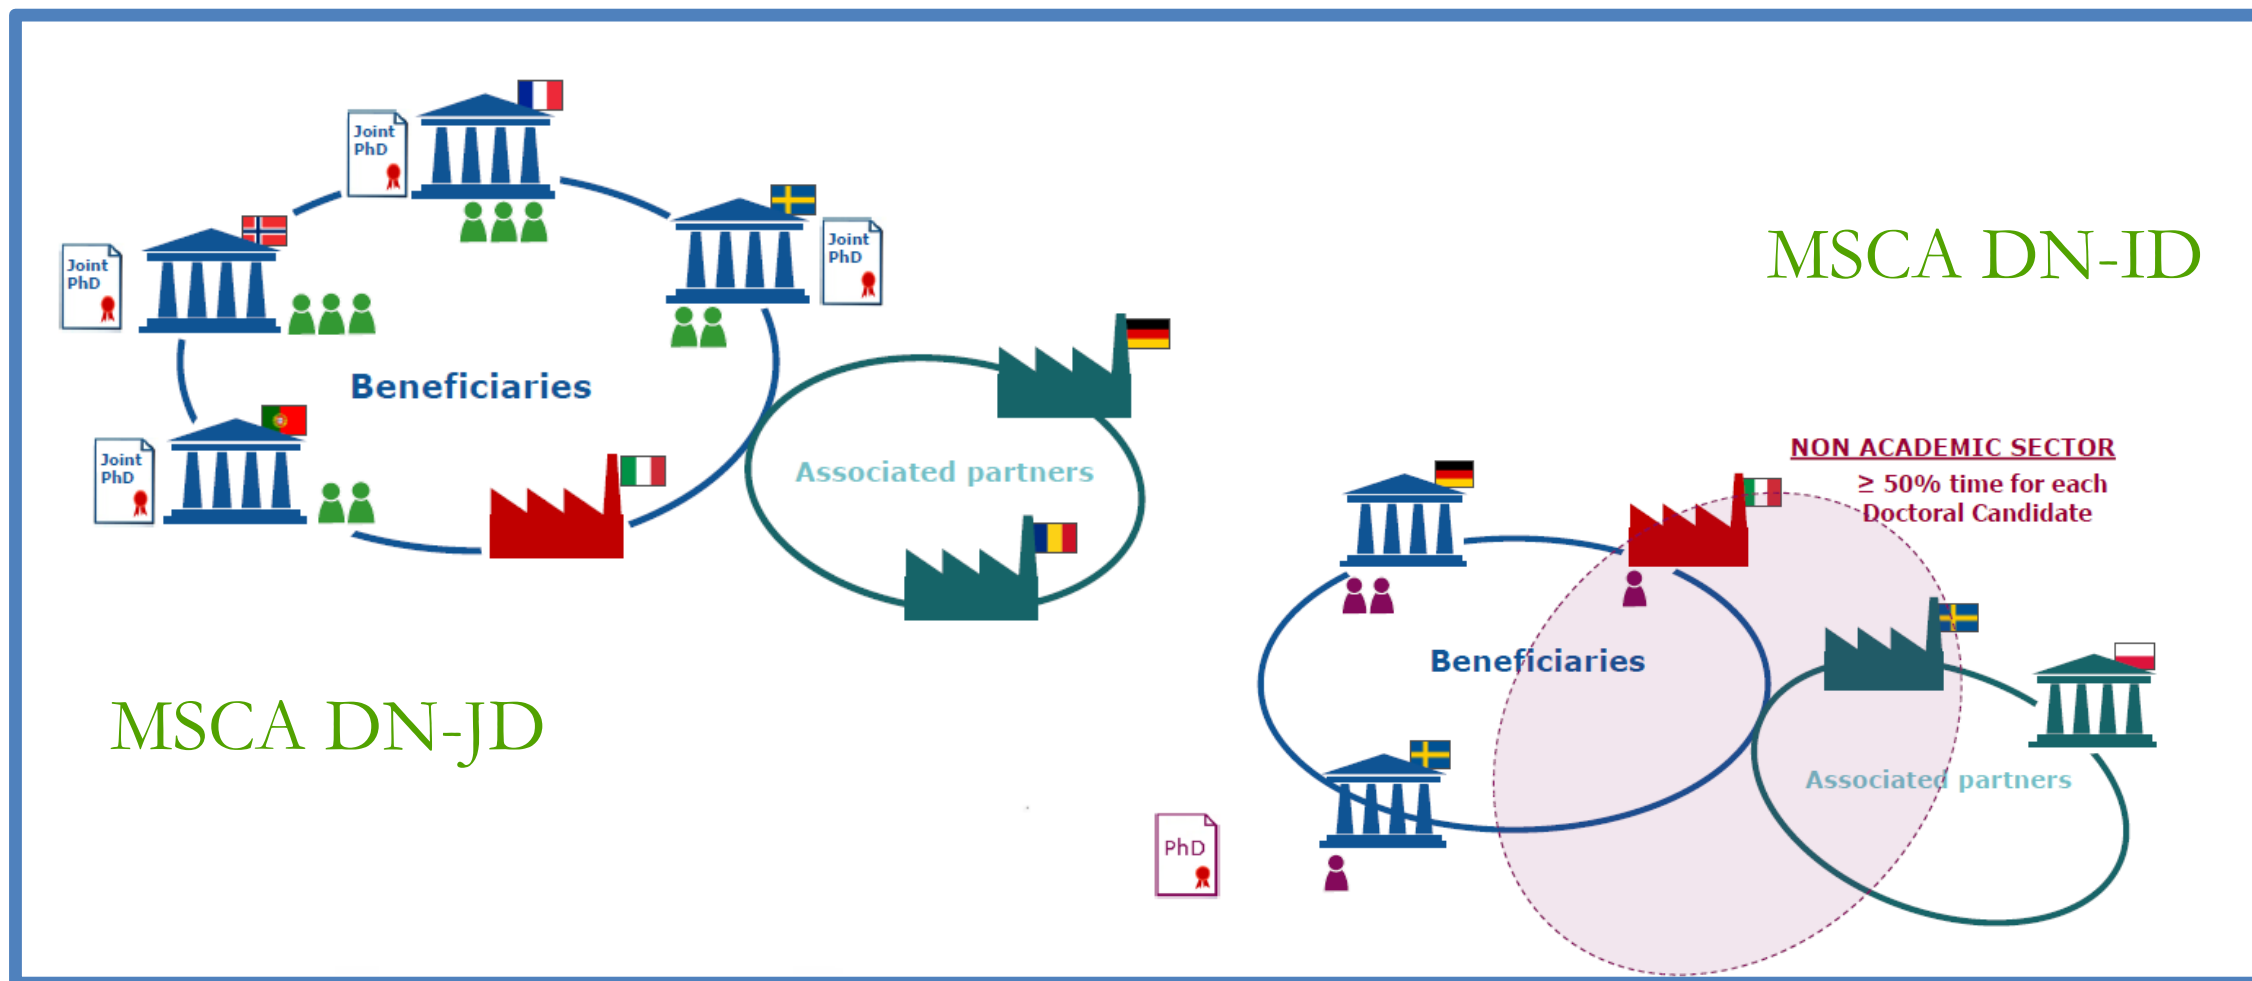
Joint PhD

Joint PhD

Joint PhD

Joint PhD

Beneficiaries

Associated partners

MSCA DN-JD

MSCA DN-ID

NON ACADEMIC SECTOR
≥ 50% time for each Doctoral Candidate

Beneficiaries

Associated partners

PhD